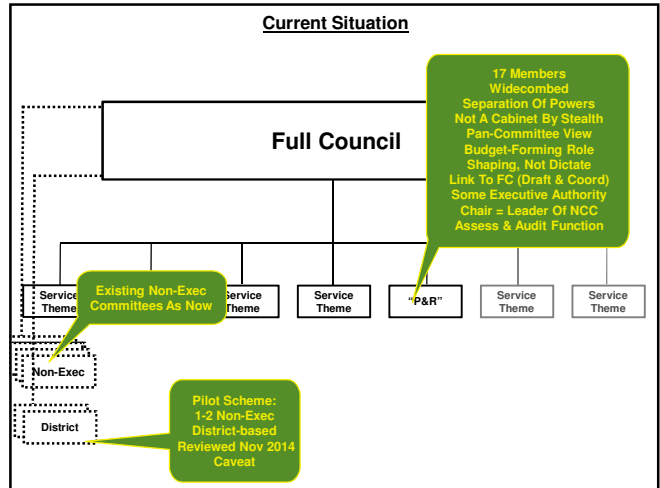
Current Situation

Full Council

17 Members
Widecombed
Separation Of Powers
Not A Cabinet By Stealth
Pan-Committee View
Budget-Forming Role
Shaping, Not Dictate
Link To FC (Draft & Coord)
Some Executive Authority
Chair = Leader Of NCC
Assess & Audit Function

Service Theme

Existing Non-Exec Committees As Now

Service Theme

Service Theme

"P&R"

Service Theme

Service Theme

Non-Exec

District

Pilot Scheme:
1-2 Non-Exec
District-based
Reviewed Nov 2014
Caveat